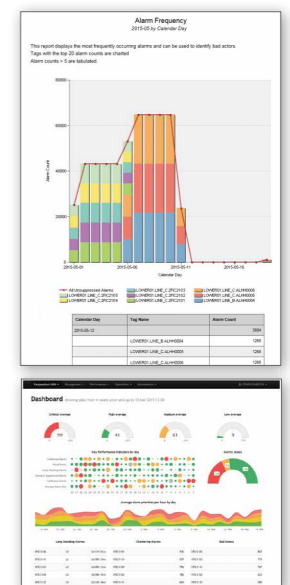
Alarm Frequency
2015-05 by Calendar Day

This report displays the most frequently occurring alarms and can be used to identify bad actors.
Tags with the top 20 alarm counts are charted
Alarm counts > 5 are tabulated.

80000
60000
40000
20000
0
Alarm Count

2015-05-01
2015-05-06
2015-05-11
2015-05-16
Calendar Day

All Unsuppressed Alarms
LOWER01 LINE_C.ZFC2103
LOWER01 LINE_C.ALHH0000
LOWER01 LINE_C.ZFC2103
LOWER01 LINE_C.ZFC2102
LOWER01 LINE_C.ALHH0000
LOWER01 LINE_C.ZFC2104
LOWER01 LINE_C.ZFC2101
LOWER01 LINE_C.ALHH0000

| Calendar Day | Tag Name | Alarm Count |
|---|---|---|
| 2015-05-12 | | 3904 |
| | LOWER01 LINE_B.ALHH0004 | 1268 |
| | LOWER01 LINE_C.ALHH0005 | 1268 |
| | LOWER01 LINE_C.ALHH0000 | 1268 |

Dashboard
Critical average
High average
Medium average
Low average
Key Performance Indicators by day
Alarms status
Average alarm priorities per hour by day
Long Standing Alarms
Chattering Alarms
Bad Actors
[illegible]